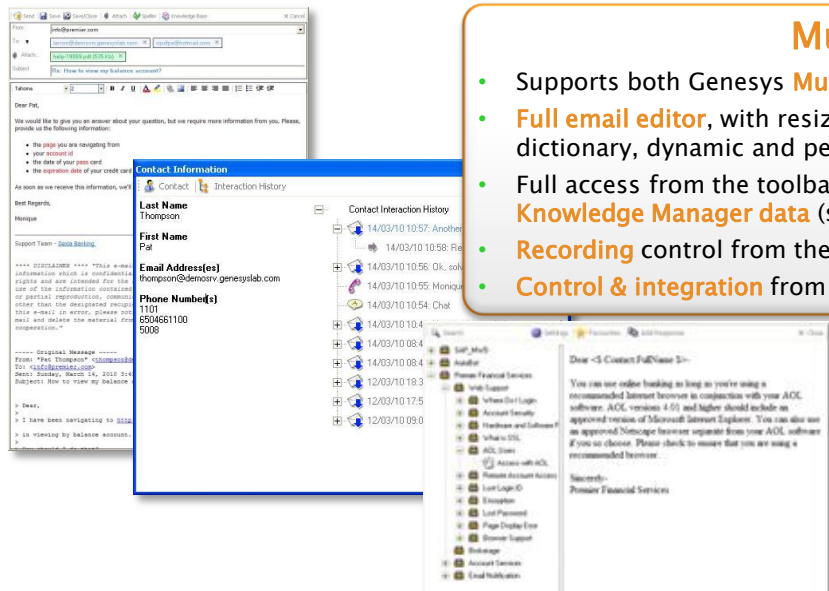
Mu

• Supports both Genesys Mu
• Full email editor, with resiz dictionary, dynamic and pe
• Full access from the toolba Knowledge Manager data (s
• Recording control from the
• Control & integration from

Send Save Save/Close Attach Speller Knowledge Base Cancel
From info@premier.com
To tsmoor@demosrv.genesyslab.com squitpe@hotmail.com
Attach help19859.pdf (535 Kb)
Subject Re: How to view my balance account?

Dear Pat,

We would like to give you an answer about your question, but we require more information from you. Please, provide us the following information:

• the page you are navigating from
• your account id
• the date of your pass card
• the expiration date of your credit card

As soon as we receive this information, we'll

Best Regards,

Monique

Support Team - Dava Banking

----- Original Message -----
From: "Pat Thompson"
To: (info@premier.com)
Sent: Sunday, March 14, 2010
Subject: How to view my balance

> Dear,
> I have been navigating to
> in viewing by balance account.

Contact Information
Contact Interaction History

Last Name
Thompson

First Name
Pat

Email Address(es)
thompson@demosrv.genesyslab.com

Phone Number(s)
1101
6504661100
5008

Contact Interaction History
14/03/10 10:57: Another
14/03/10 10:58: Re
14/03/10 10:56: Ok, solv
14/03/10 10:55: Monique
14/03/10 10:54: Chat
14/03/10 10:4
14/03/10 08:4
14/03/10 08:4
12/03/10 18:3
12/03/10 17:5
12/03/10 09:0

Search Settings Favourites Add Response Close
SAP_MwS
AutoBot
Premier Financial Services
Web Support
Where Do I Login
Account Security
Hardware and Software
What is SSL
AOL Users
Access with AOL
Remote Account Access
Lost Login ID
Encryption
Lost Password
Page Display Error
Browser Support
Brokerage
Account Services
Email Notification

Dear <$ Contact.FullName $>-

You can use online banking as long as you're using a recommended Internet browser in conjunction with your AOL software. AOL versions 4.0 and higher should include an approved version of Microsoft Internet Explorer. You can also use an approved Netscape browser separate from your AOL software if you so choose. Please check to ensure that you are using a recommended browser.

Sincerely,
Premier Financial Services